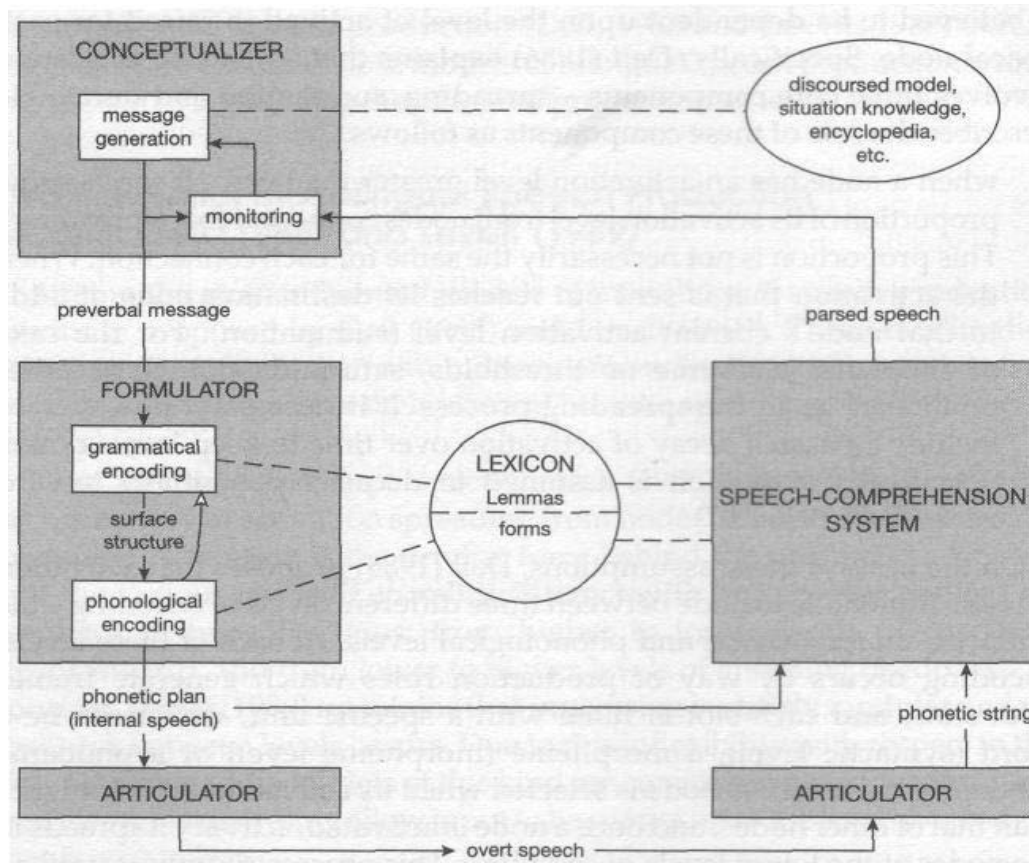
CONCEPTUALIZER

message generation

monitoring

discoursed model, situation knowledge, encyclopedia, etc.

preverbal message

parsed speech

FORMULATOR

grammatical encoding

surface structure

phonological encoding

LEXICON

Lemmas

forms

SPEECH-COMPREHENSION SYSTEM

phonetic plan (internal speech)

phonetic string

ARTICULATOR

ARTICULATOR

overt speech